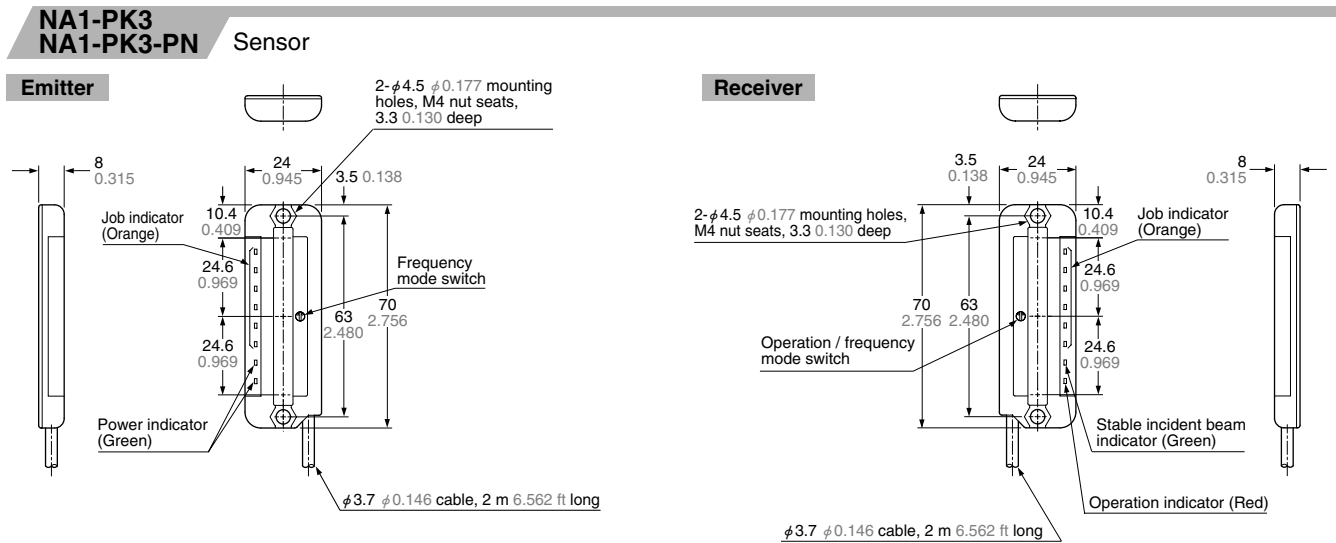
NA1-PK3
NA1-PK3-PN Sensor

Emitter

2-$\phi$4.5 $\phi$0.177 mounting holes, M4 nut seats, 3.3 0.130 deep

8
0.315

24
0.945

3.5 0.138

10.4
0.409

Job indicator (Orange)

24.6
0.969

Frequency mode switch

63
2.480

70
2.756

24.6
0.969

Power indicator (Green)

$\phi$3.7 $\phi$0.146 cable, 2 m 6.562 ft long

Receiver

3.5
0.138

24
0.945

8
0.315

2-$\phi$4.5 $\phi$0.177 mounting holes, M4 nut seats, 3.3 0.130 deep

10.4
0.409

Job indicator (Orange)

24.6
0.969

70
2.756

63
2.480

Operation / frequency mode switch

24.6
0.969

Stable incident beam indicator (Green)

Operation indicator (Red)

$\phi$3.7 $\phi$0.146 cable, 2 m 6.562 ft long